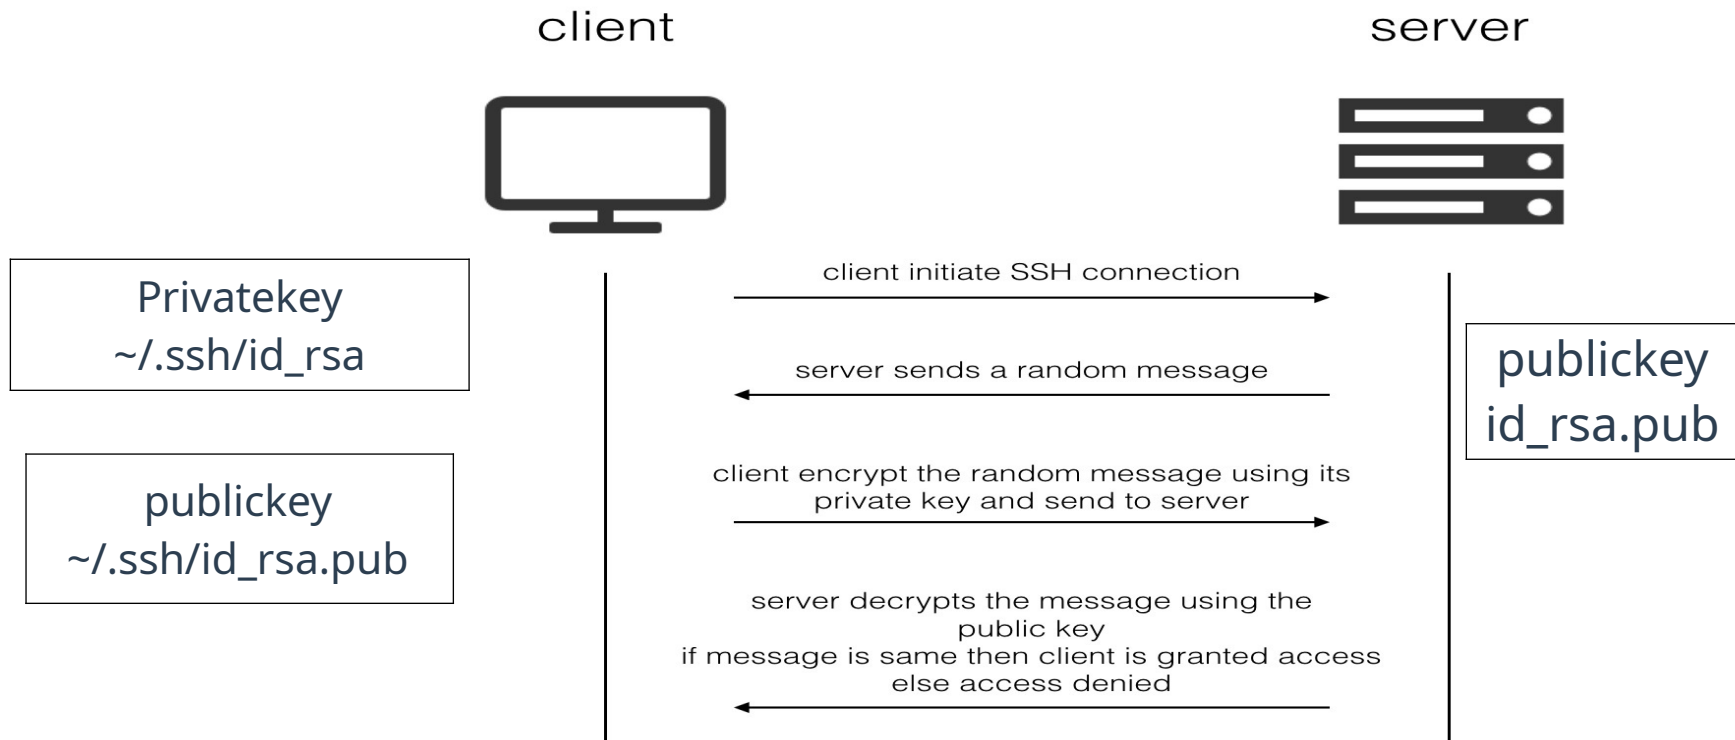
client

server

Privatekey
~/.ssh/id_rsa

publickey
~/.ssh/id_rsa.pub

client initiate SSH connection

server sends a random message

client encrypt the random message using its private key and send to server

server decrypts the message using the public key
if message is same then client is granted access
else access denied

publickey
id_rsa.pub